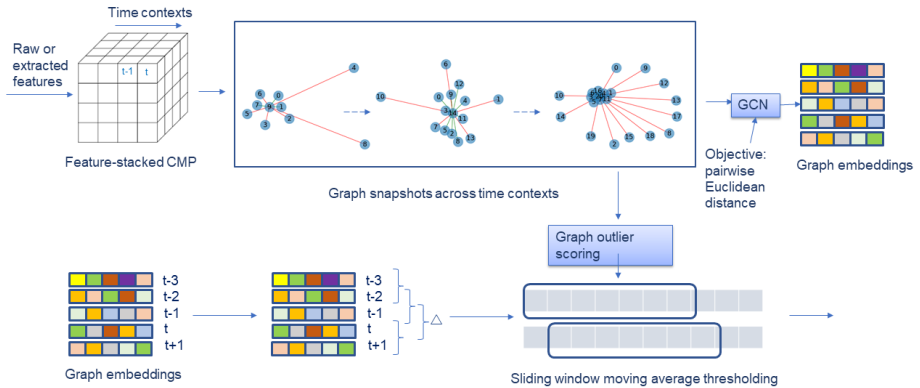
Time contexts

Raw or extracted features

t-1 t

Feature-stacked CMP

4 6 8 7 0 1 5 3 2 8

10 6 12 9 0 3 14 1 11 7 5 2 8 13

10 0 9 12 13 17 14 18 19 15 2 8

Graph snapshots across time contexts

GCN

Objective: pairwise Euclidean distance

Graph embeddings

Graph outlier scoring

t-3
t-2
t-1
t
t+1

Graph embeddings

t-3
t-2
t-1
t
t+1

$\triangle$

Sliding window moving average thresholding